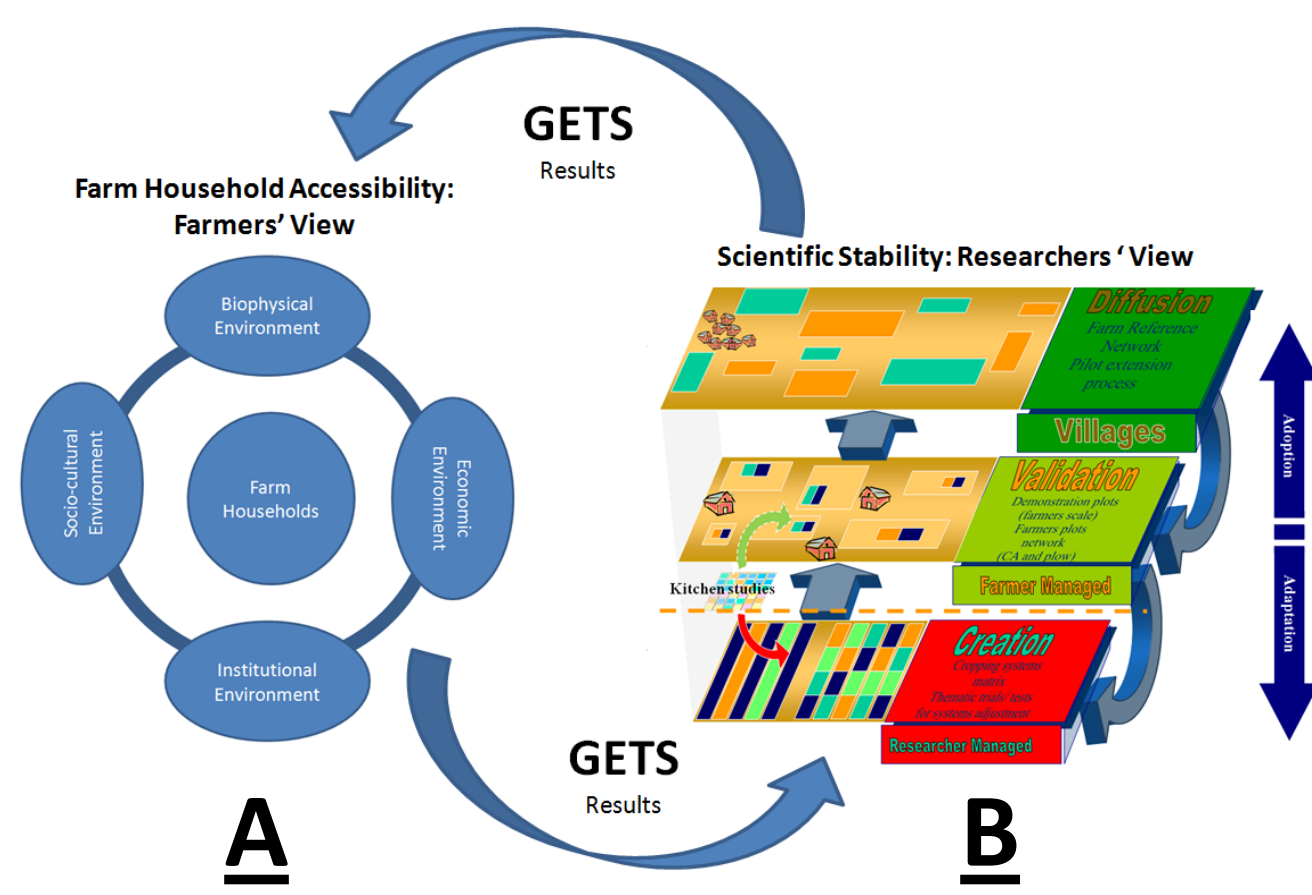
GETS
Results

Farm Household Accessibility: Farmers' View

Biophysical Environment

Socio-cultural Environment

Farm Households

Economic Environment

Institutional Environment

Scientific Stability: Researchers ' View

Diffusion
Farm Reference Network
Pilot extension process

Villages

Validation
Demonstration plots (farmers scale)
Farmers plots network
(CA and plow)

Farmer Managed

Kitchen studies

Creation
Cropping systems matrix
Thematic trials/ tests for systems adjustment

Researcher Managed

Adoption

Adaptation

GETS
Results

A

B